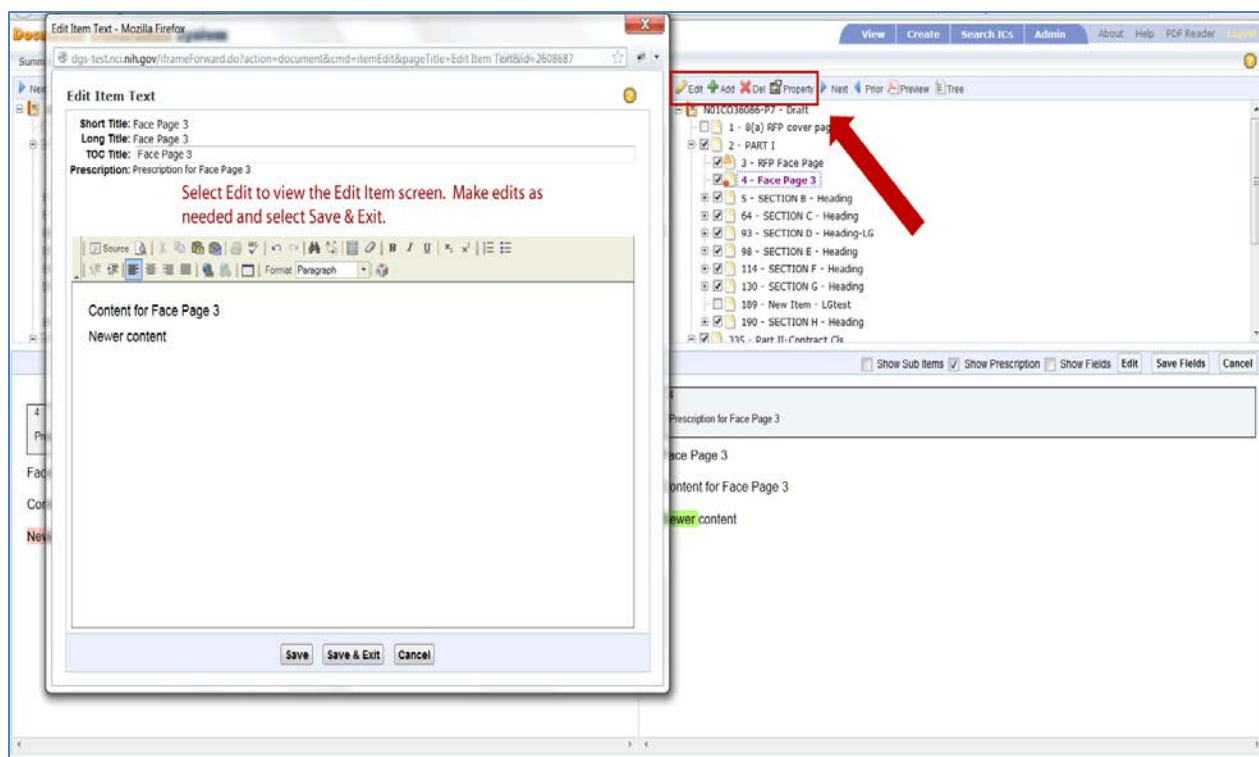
Edit Item Text - Mozilla Firefox
dgs-test.nci.nih.gov/iframeForward.do?action=document&cmd=itemEdit&pageTitle=Edit Item Text&id=2608687

Edit Item Text

Short Title: Face Page 3
Long Title: Face Page 3
TOC Title: Face Page 3
Prescription: Prescription for Face Page 3

Select Edit to view the Edit Item screen. Make edits as needed and select Save & Exit.

Source
Format Paragraph

Content for Face Page 3

Newer content

Save Save & Exit Cancel

View Create Search ICs Admin About Help PDF Reader

Edit Add Del Property Next Prior Preview Tree

N01CO36066-P7 - Draft
1 - 8(a) RFP cover page
2 - PART I
3 - RFP Face Page
4 - Face Page 3
5 - SECTION B - Heading
64 - SECTION C - Heading
93 - SECTION D - Heading-LG
98 - SECTION E - Heading
114 - SECTION F - Heading
130 - SECTION G - Heading
189 - New Item - LGtest
190 - SECTION H - Heading
335 - Part II-Contract Cls

Show Sub Items Show Prescription Show Fields Edit Save Fields Cancel

Prescription for Face Page 3

ace Page 3

ontent for Face Page 3

ewer content